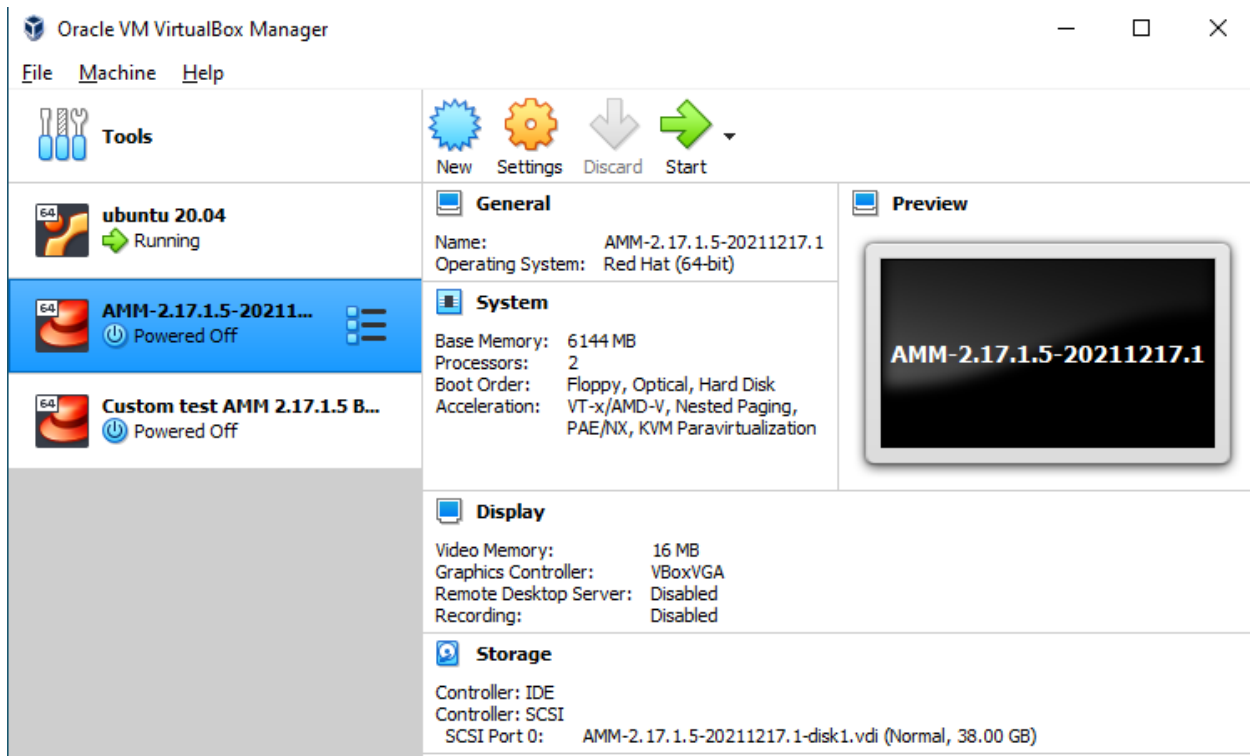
Oracle VM VirtualBox Manager

File Machine Help

Tools

New Settings Discard Start

64 ubuntu 20.04
Running

64 AMM-2.17.1.5-20211...
Powered Off

64 Custom test AMM 2.17.1.5 B...
Powered Off

General

Name: AMM-2.17.1.5-20211217.1
Operating System: Red Hat (64-bit)

System

Base Memory: 6144 MB
Processors: 2
Boot Order: Floppy, Optical, Hard Disk
Acceleration: VT-x/AMD-V, Nested Paging, PAE/NX, KVM Paravirtualization

Preview

AMM-2.17.1.5-20211217.1

Display

Video Memory: 16 MB
Graphics Controller: VBoxVGA
Remote Desktop Server: Disabled
Recording: Disabled

Storage

Controller: IDE
Controller: SCSI
SCSI Port 0: AMM-2.17.1.5-20211217.1-disk1.vdi (Normal, 38.00 GB)